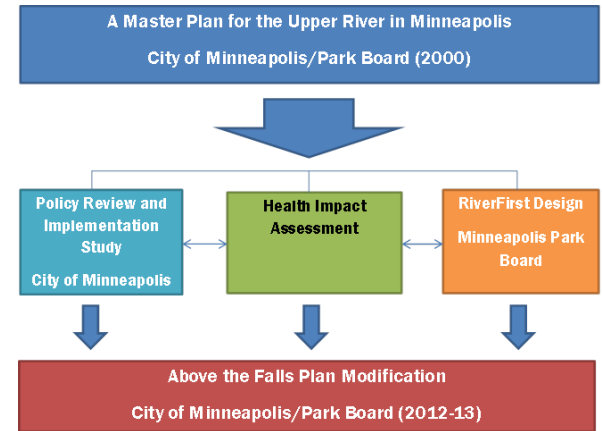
A Master Plan for the Upper River in Minneapolis

City of Minneapolis/Park Board (2000)

Policy Review and Implementation Study

City of Minneapolis

Health Impact Assessment

RiverFirst Design

Minneapolis Park Board

Above the Falls Plan Modification

City of Minneapolis/Park Board (2012-13)